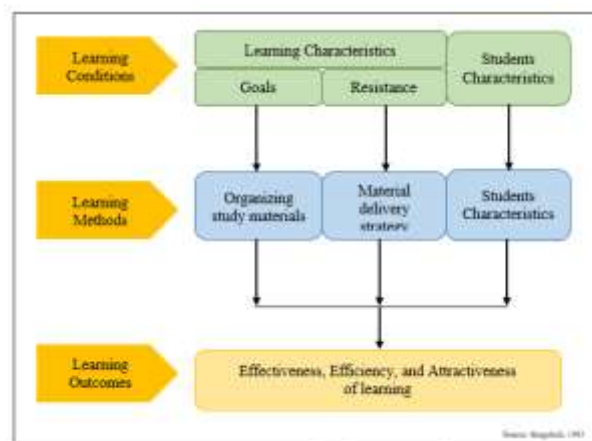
Learning Conditions

Learning Characteristics

Goals

Resistance

Students Characteristics

Learning Methods

Organizing study materials

Material delivery strategy

Students Characteristics

Learning Outcomes

Effectiveness, Efficiency, and Attractiveness of learning

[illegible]